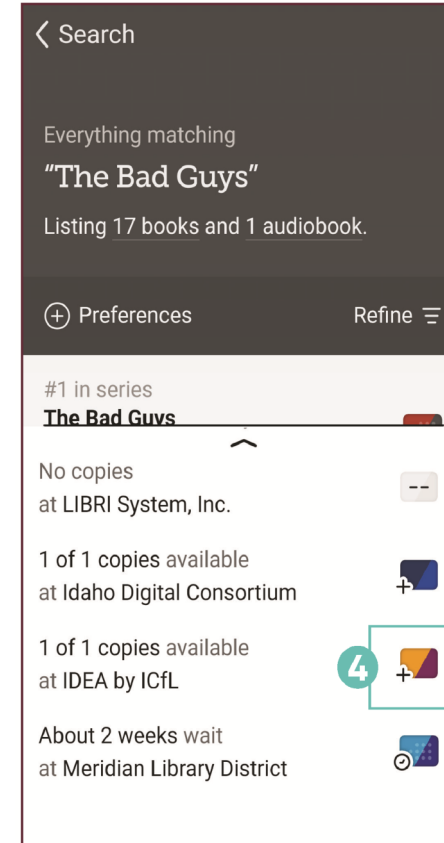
< Search

Everything matching

“The Bad Guys”

Listing 17 books and 1 audiobook.

⊕ Preferences

Refine

#1 in series

The Bad Guys

No copies at LIBRI System, Inc.

--

1 of 1 copies available at Idaho Digital Consortium

1 of 1 copies available at IDEA by ICfL

4

About 2 weeks wait at Meridian Library District